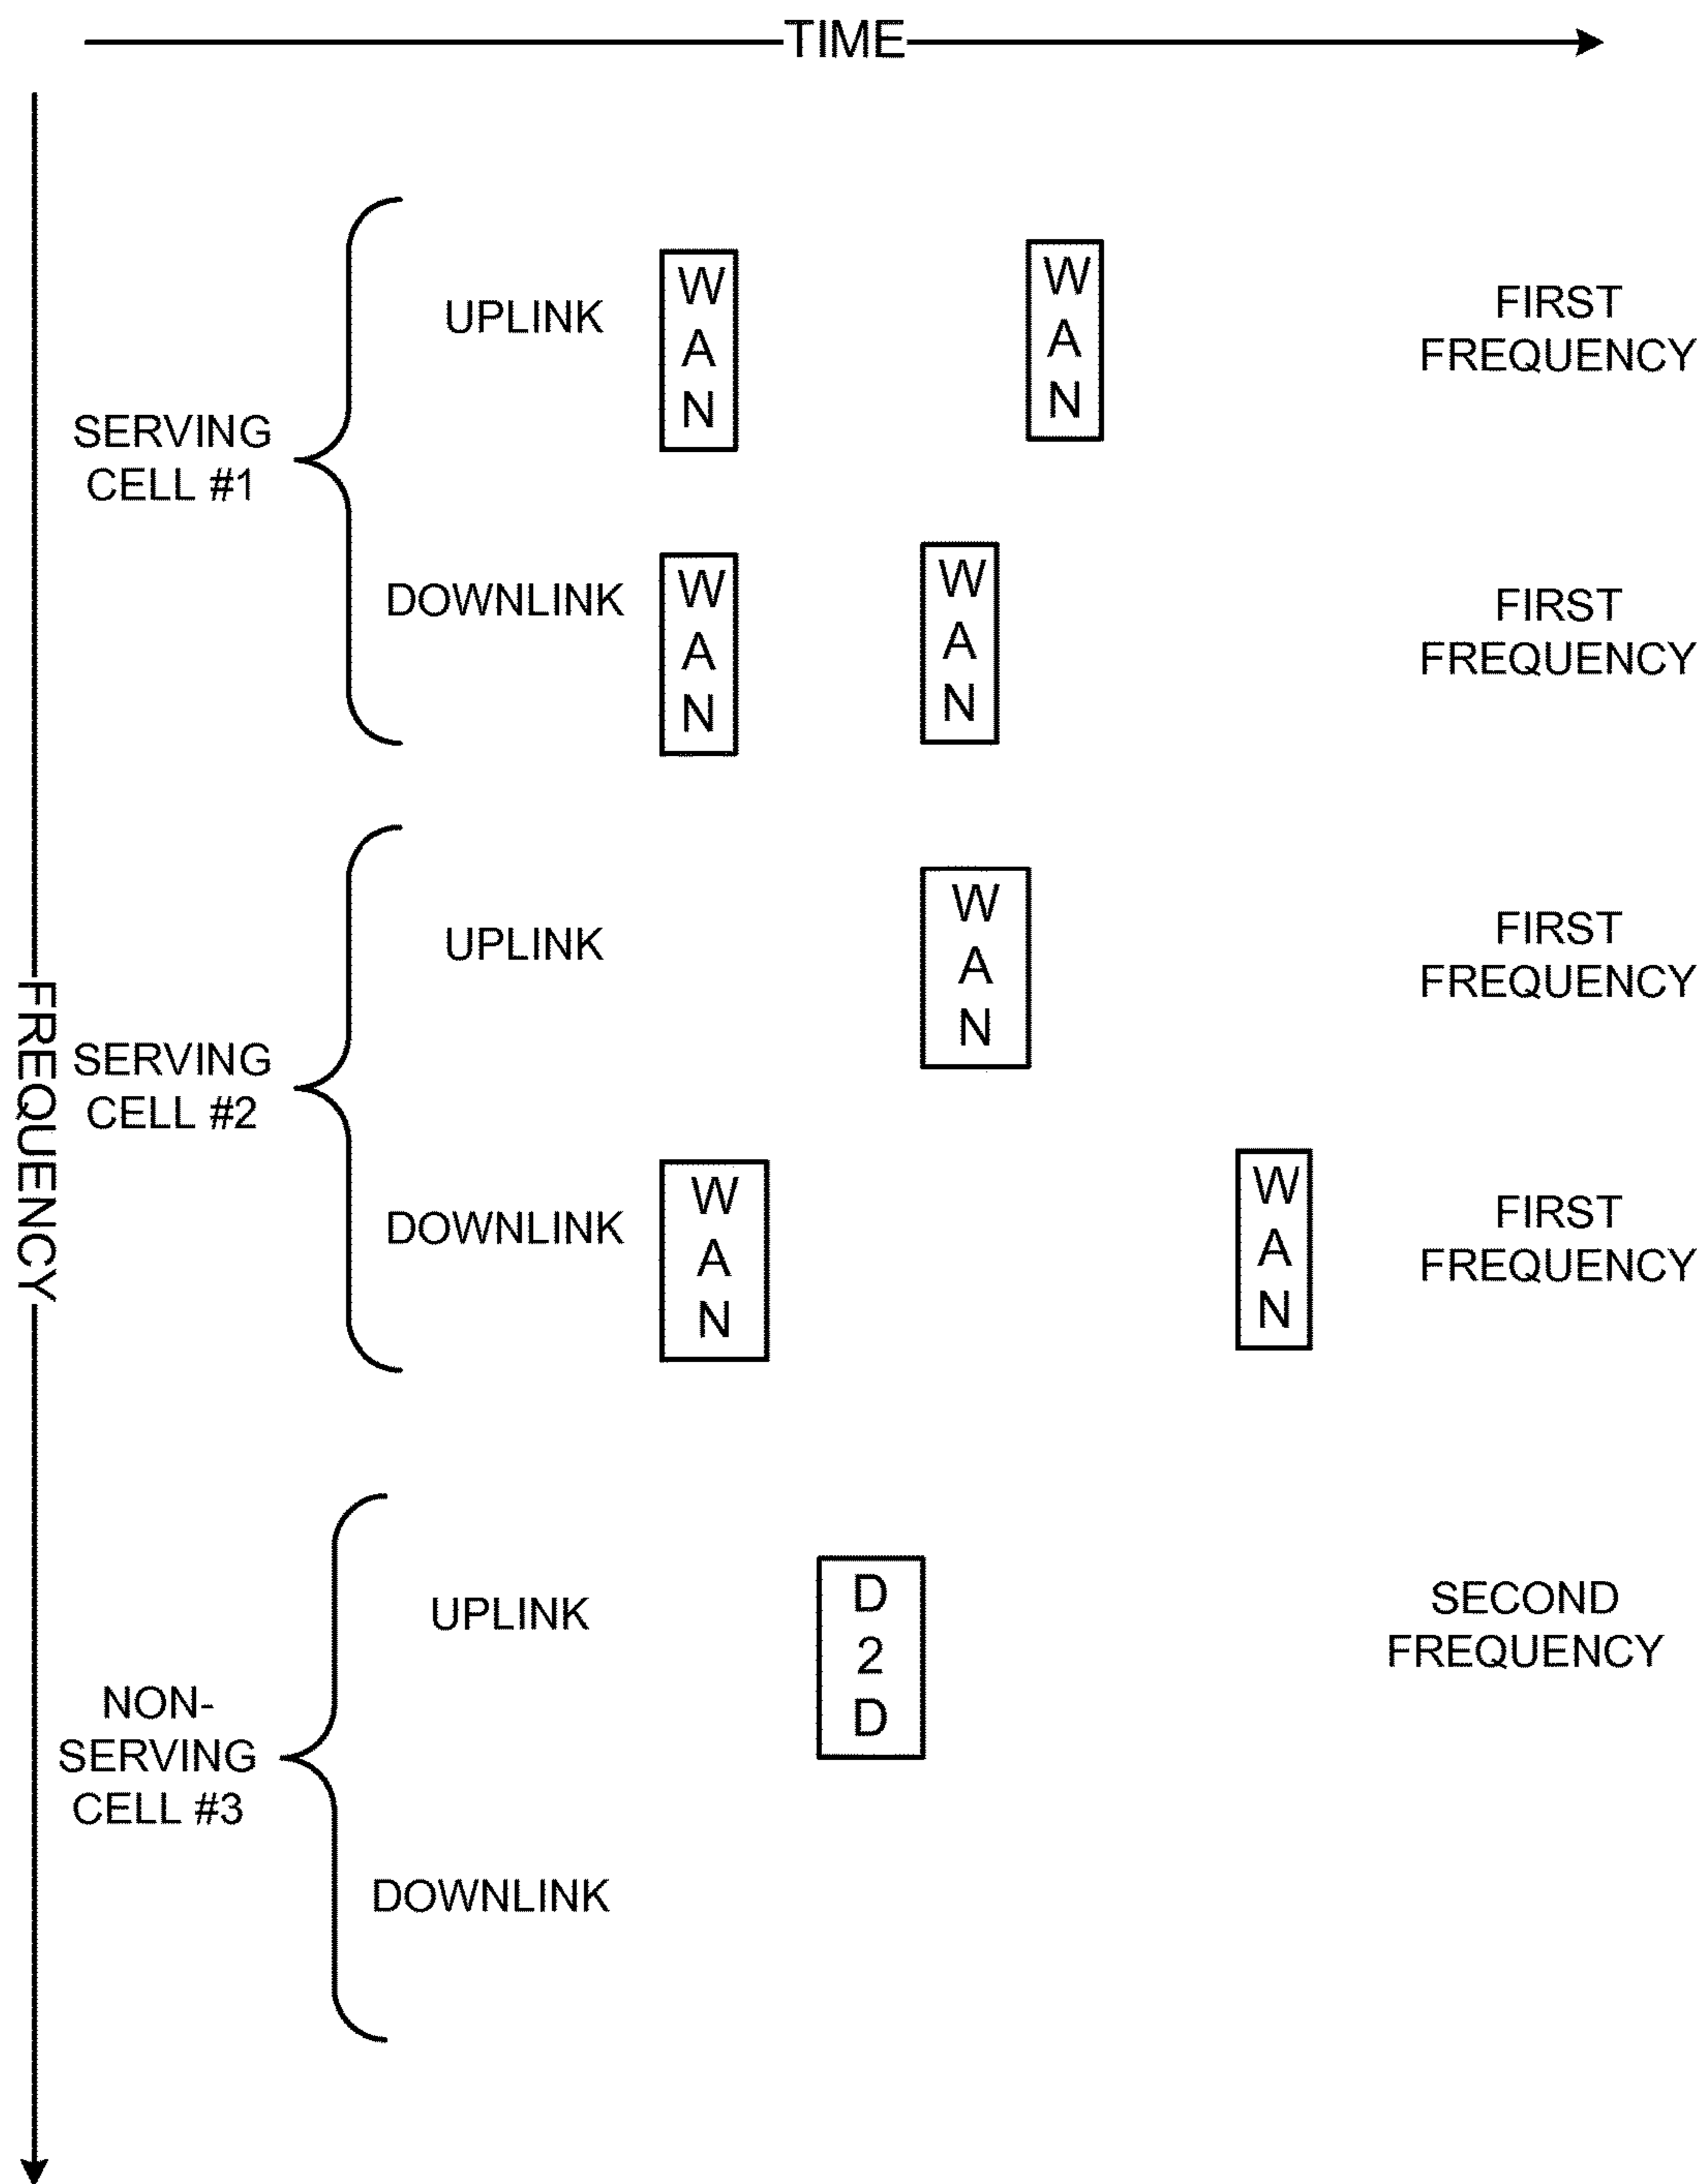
TIME

FREQUENCY

SERVING CELL #1

UPLINK

W A N

W A N

FIRST FREQUENCY

DOWNLINK

W A N

W A N

FIRST FREQUENCY

SERVING CELL #2

UPLINK

W A N

FIRST FREQUENCY

DOWNLINK

W A N

W A N

FIRST FREQUENCY

NON-SERVING CELL #3

UPLINK

D 2 D

SECOND FREQUENCY

DOWNLINK